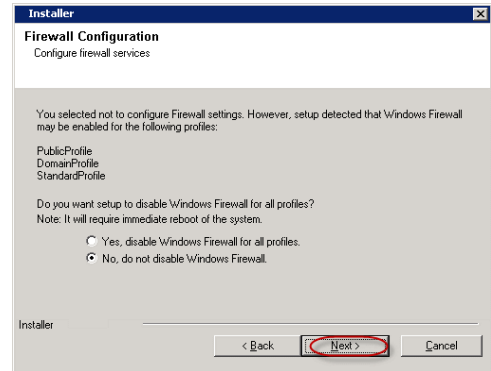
Installer

Firewall Configuration
Configure firewall services

You selected not to configure Firewall settings. However, setup detected that Windows Firewall may be enabled for the following profiles:

PublicProfile
DomainProfile
StandardProfile

Do you want setup to disable Windows Firewall for all profiles?
Note: It will require immediate reboot of the system.

Yes, disable Windows Firewall for all profiles.
No, do not disable Windows Firewall.

Installer

< Back
Next >
Cancel